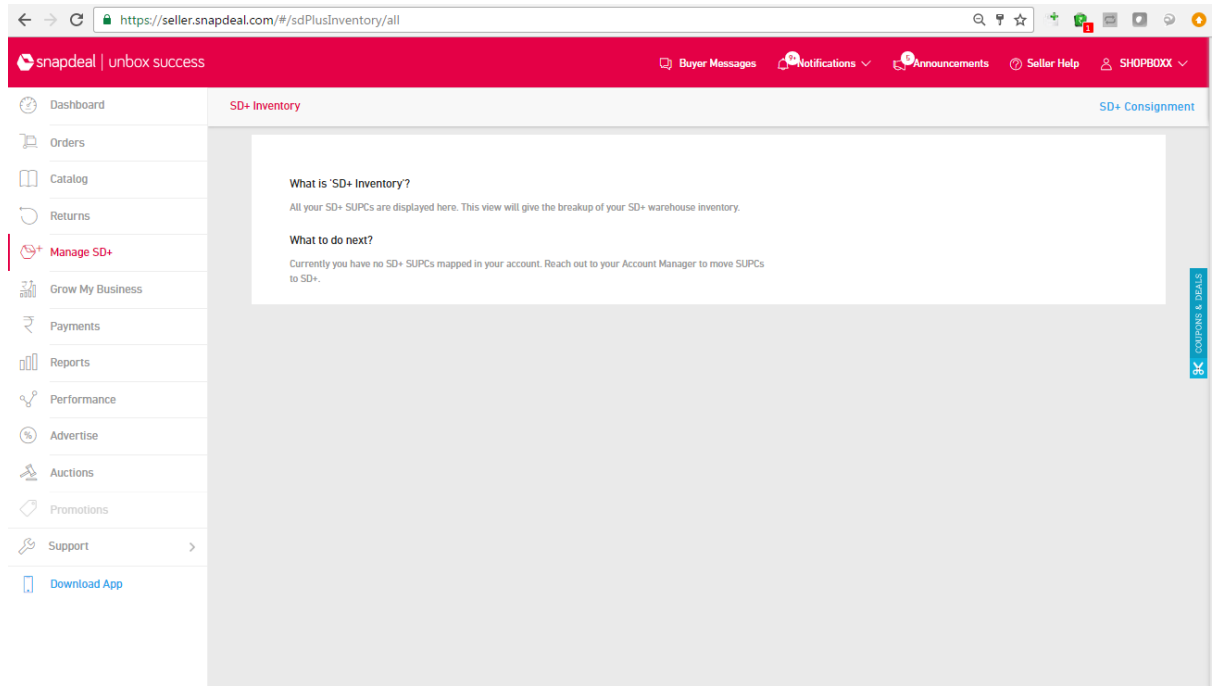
https://seller.snapdeal.com/#/sdPlusInventory/all

snapdeal | unbox success

Buyer Messages
9+ Notifications
5 Announcements
Seller Help
SHOPBOXX

Dashboard
Orders
Catalog
Returns
Manage SD+
Grow My Business
Payments
Reports
Performance
Advertise
Auctions
Promotions
Support
Download App

SD+ Inventory
SD+ Consignment

What is 'SD+ Inventory'?

All your SD+ SUPCs are displayed here. This view will give the breakup of your SD+ warehouse inventory.

What to do next?

Currently you have no SD+ SUPCs mapped in your account. Reach out to your Account Manager to move SUPCs to SD+.

COUPONS & DEALS